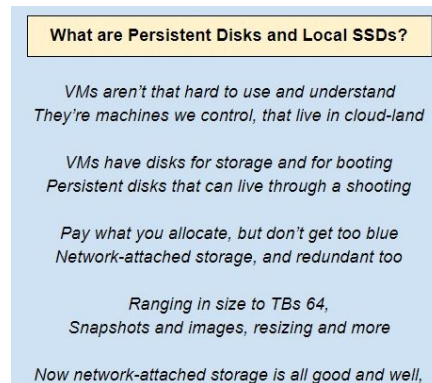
What are Persistent Disks and Local SSDs?

VMs aren't that hard to use and understand
They're machines we control, that live in cloud-land

VMs have disks for storage and for booting
Persistent disks that can live through a shooting

Pay what you allocate, but don't get too blue
Network-attached storage, and redundant too

Ranging in size to TBs 64,
Snapshots and images, resizing and more

Now network-attached storage is all good and well,